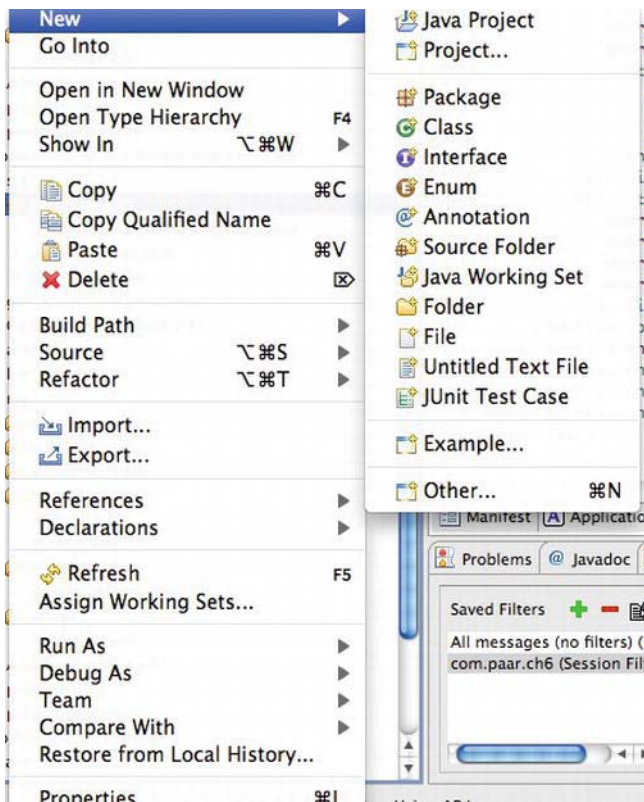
New
Go Into

Open in New Window
Open Type Hierarchy F4
Show In ⌥⌘W

Copy ⌘C
Copy Qualified Name
Paste ⌘V
Delete

Build Path
Source ⌥⌘S
Refactor ⌥⌘T

Import...
Export...

References
Declarations

Refresh F5
Assign Working Sets...

Run As
Debug As
Team
Compare With
Restore from Local History...

Properties ⌘I

Java Project
Project...

Package
Class
Interface
Enum
Annotation
Source Folder
Java Working Set
Folder
File
Untitled Text File
JUnit Test Case

Example...

Other... ⌘N

Manifest Applicatio

Problems Javadoc

Saved Filters

All messages (no filters) (
com.paar.ch6 (Session Fil